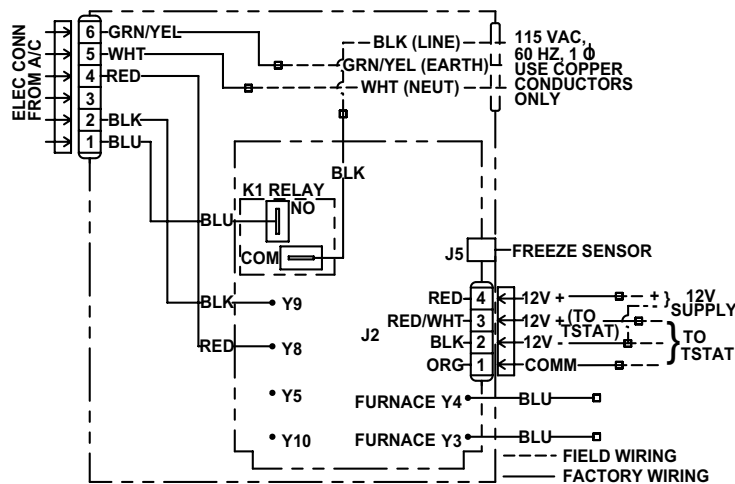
ELEC CONN FROM A/C

6 GRN/YEL
5 WHT
4 RED
3
2 BLK
1 BLU

BLK (LINE)
GRN/YEL (EARTH)
WHT (NEUT)

115 VAC, 60 HZ, 1 Φ USE COPPER CONDUCTORS ONLY

BLK

K1 RELAY
NO
BLU
COM

J5
FREEZE SENSOR

BLK
Y9
RED
Y8
Y5
Y10

J2
RED 4 12V +
RED/WHT 3 12V + (TO TSTAT)
BLK 2 12V -
ORG 1 COMM

+ 12V SUPPLY
TO TSTAT

FURNACE Y4 BLU
FURNACE Y3 BLU

FIELD WIRING
FACTORY WIRING